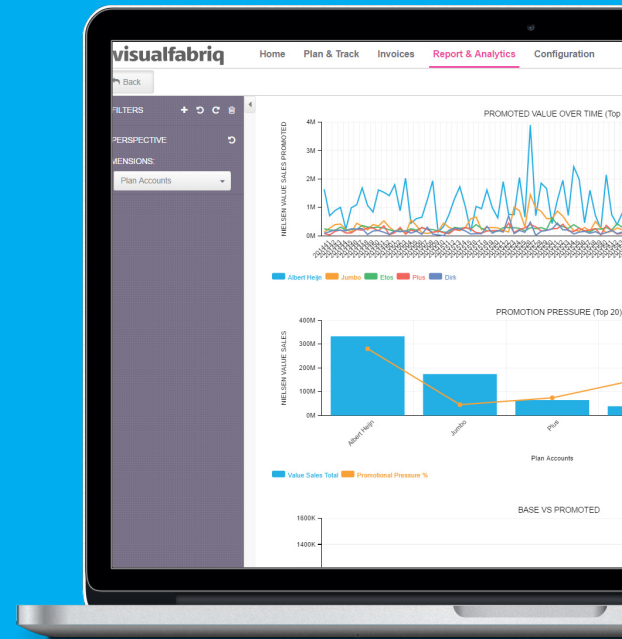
visualfabriq

Home Plan & Track Invoices Report & Analytics Configuration

Back

FILTERS

PERSPECTIVE

MENSIONS:

Plan Accounts

PROMOTED VALUE OVER TIME (Top

NIELSEN VALUE SALES PROMOTED

4M
3M
2M
1M
0M

Albert Heijn Jumbo Etos Plus Dirk

PROMOTION PRESSURE (Top 20)

NIELSEN VALUE SALES

400M
300M
200M
100M
0M

Albert Heijn Jumbo Plus

Plan Accounts

Value Sales Total Promotional Pressure %

BASE VS PROMOTED

1600K
1400K